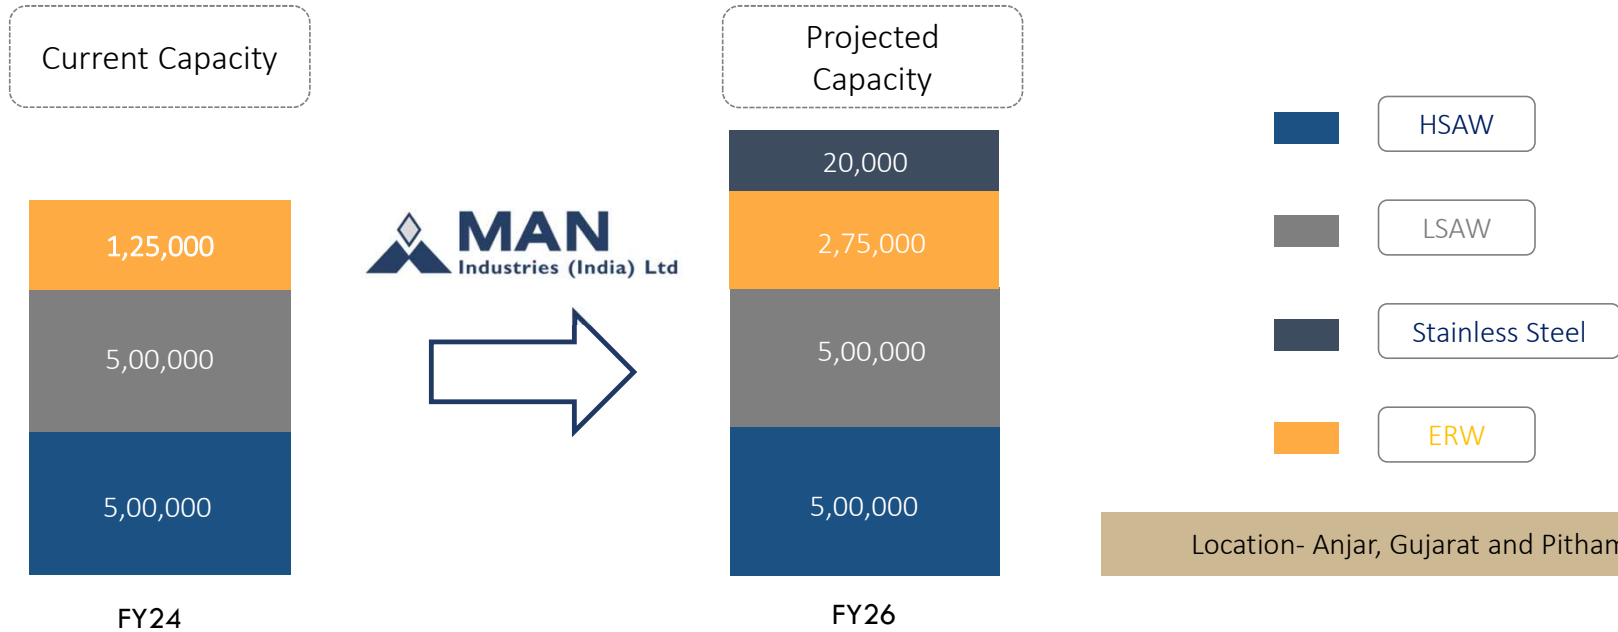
Current Capacity

1,25,000

5,00,000

5,00,000

FY24

MAN
Industries (India) Ltd

Projected Capacity

20,000

2,75,000

5,00,000

5,00,000

FY26

HSAW

LSAW

Stainless Steel

ERW

Location- Anjar, Gujarat and Pitham